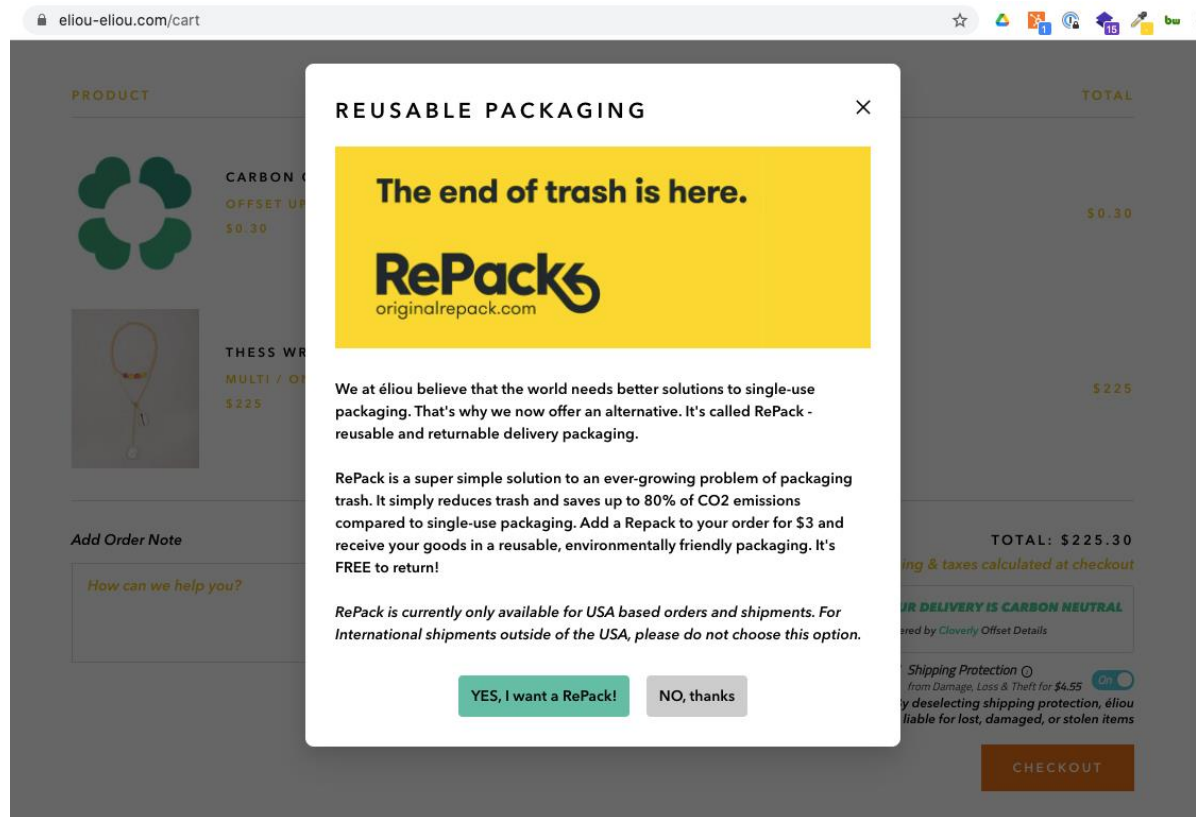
eliou-eliou.com/cart

PRODUCT

TOTAL

CARBON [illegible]
OFFSET UP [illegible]
$0.30

$0.30

THESS WR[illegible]
MULTI / O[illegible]
$225

$225

Add Order Note

How can we help you?

TOTAL: $225.30
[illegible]ing & taxes calculated at checkout

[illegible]UR DELIVERY IS CARBON NEUTRAL
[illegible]ered by Cloverly Offset Details

Shipping Protection
from Damage, Loss & Theft for $4.55
On
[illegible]y deselecting shipping protection, éliou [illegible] liable for lost, damaged, or stolen items

CHECKOUT

REUSABLE PACKAGING

×

The end of trash is here.

RePack
originalrepack.com

We at éliou believe that the world needs better solutions to single-use packaging. That's why we now offer an alternative. It's called RePack - reusable and returnable delivery packaging.

RePack is a super simple solution to an ever-growing problem of packaging trash. It simply reduces trash and saves up to 80% of CO2 emissions compared to single-use packaging. Add a Repack to your order for $3 and receive your goods in a reusable, environmentally friendly packaging. It's FREE to return!

RePack is currently only available for USA based orders and shipments. For International shipments outside of the USA, please do not choose this option.

YES, I want a RePack!

NO, thanks